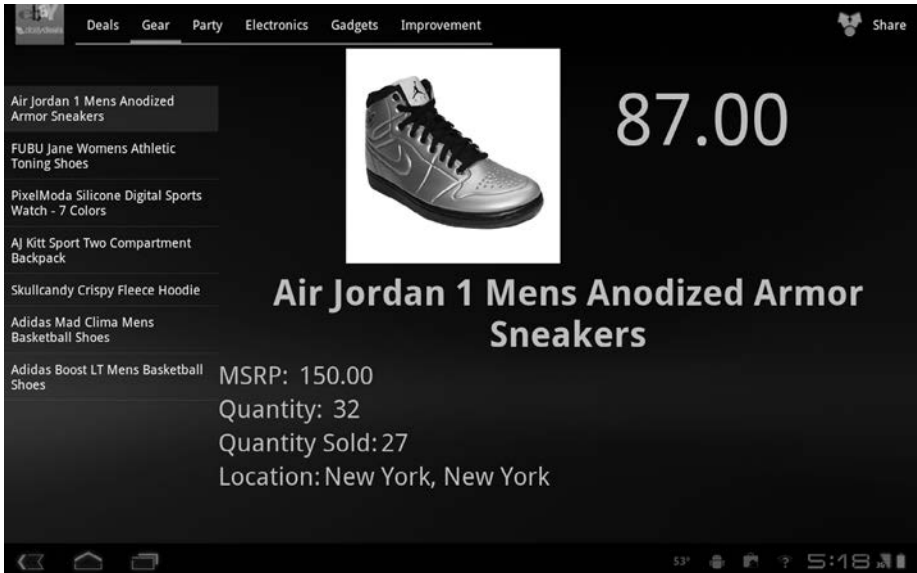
Deals Gear Party Electronics Gadgets Improvement

Share

Air Jordan 1 Mens Anodized Armor Sneakers

FUBU Jane Womens Athletic Toning Shoes

PixelModa Silicone Digital Sports Watch - 7 Colors

AJ Kitt Sport Two Compartment Backpack

Skullcandy Crispy Fleece Hoodie

Adidas Mad Clima Mens Basketball Shoes

Adidas Boost LT Mens Basketball Shoes

87.00

Air Jordan 1 Mens Anodized Armor Sneakers

MSRP: 150.00
Quantity: 32
Quantity Sold: 27
Location: New York, New York

53° 5:18